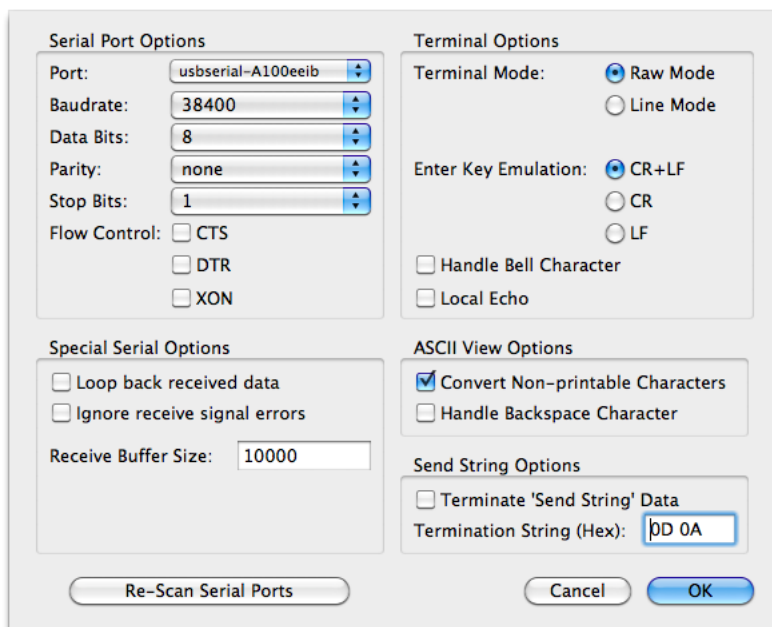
Serial Port Options

Port: usbserial-A100eeib

Baudrate: 38400

Data Bits: 8

Parity: none

Stop Bits: 1

Flow Control: CTS

DTR

XON

Terminal Options

Terminal Mode: Raw Mode

Line Mode

Enter Key Emulation: CR+LF

CR

LF

Handle Bell Character

Local Echo

Special Serial Options

Loop back received data

Ignore receive signal errors

Receive Buffer Size: 10000

ASCII View Options

Convert Non-printable Characters

Handle Backspace Character

Send String Options

Terminate 'Send String' Data

Termination String (Hex): 0D 0A

Re-Scan Serial Ports

Cancel

OK